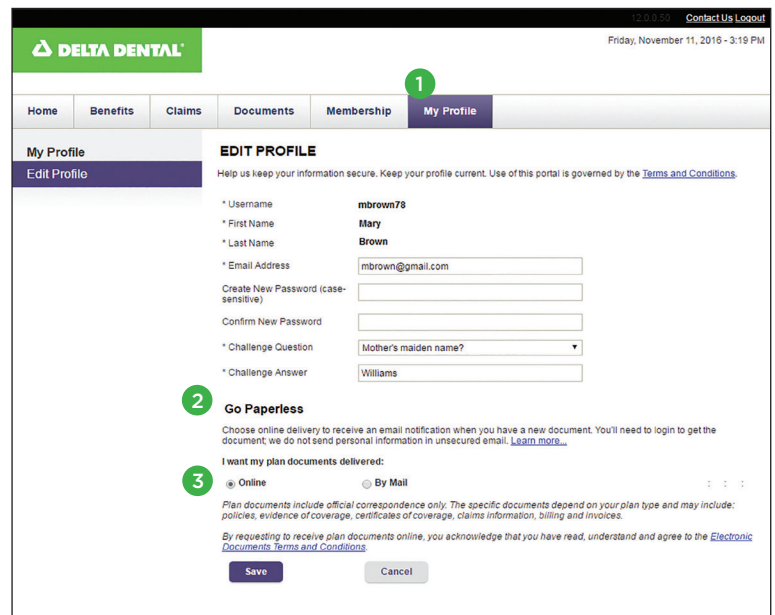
12.0.0.50 Contact Us Logout

DELTA DENTAL

Friday, November 11, 2016 - 3:19 PM

1

Home | Benefits | Claims | Documents | Membership | My Profile

My Profile
Edit Profile

EDIT PROFILE

Help us keep your information secure. Keep your profile current. Use of this portal is governed by the Terms and Conditions.

* Username mbrown78
* First Name Mary
* Last Name Brown
* Email Address mbrown@gmail.com
Create New Password (case-sensitive)
Confirm New Password
* Challenge Question Mother's maiden name?
* Challenge Answer Williams

2

Go Paperless

Choose online delivery to receive an email notification when you have a new document. You'll need to login to get the document; we do not send personal information in unsecured email. Learn more...

I want my plan documents delivered:

3

Online By Mail

Plan documents include official correspondence only. The specific documents depend on your plan type and may include: policies, evidence of coverage, certificates of coverage, claims information, billing and invoices.

By requesting to receive plan documents online, you acknowledge that you have read, understand and agree to the Electronic Documents Terms and Conditions.

Save Cancel